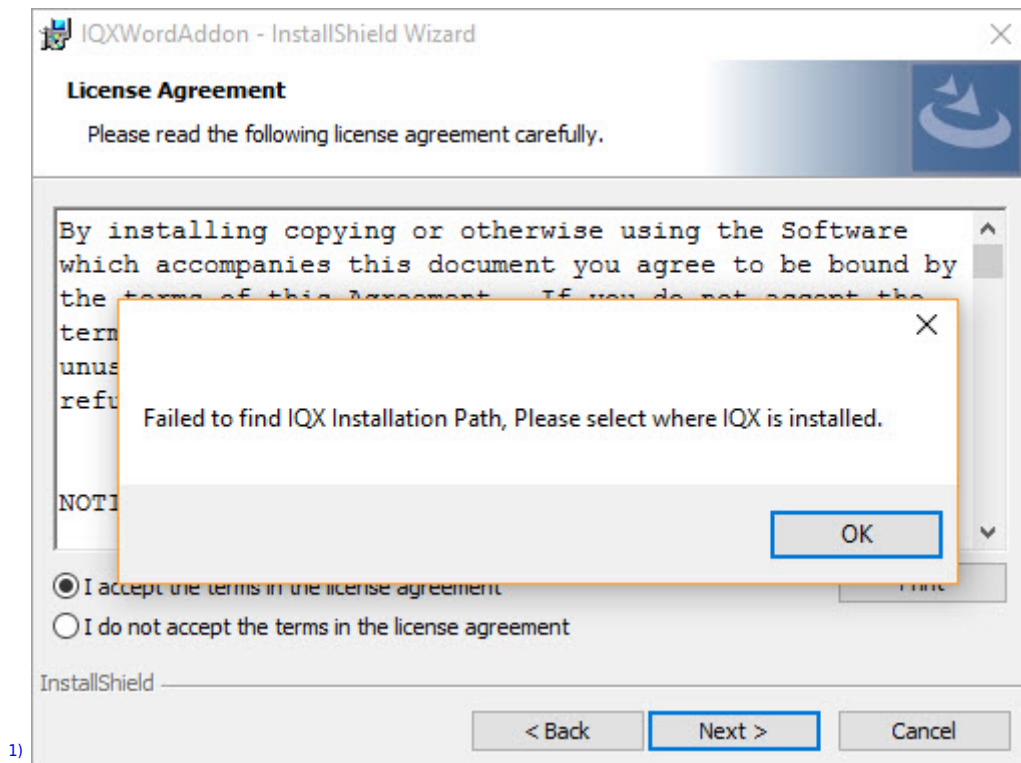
IQXWordAddon - InstallShield Wizard

License Agreement

Please read the following license agreement carefully.

By installing copying or otherwise using the Software which accompanies this document you agree to be bound by the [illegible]

term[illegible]

unus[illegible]

refu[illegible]

NOTI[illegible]

Failed to find IQX Installation Path, Please select where IQX is installed.

OK

I accept the terms in the license agreement

Print

I do not accept the terms in the license agreement

InstallShield

< Back

Next >

Cancel

1)